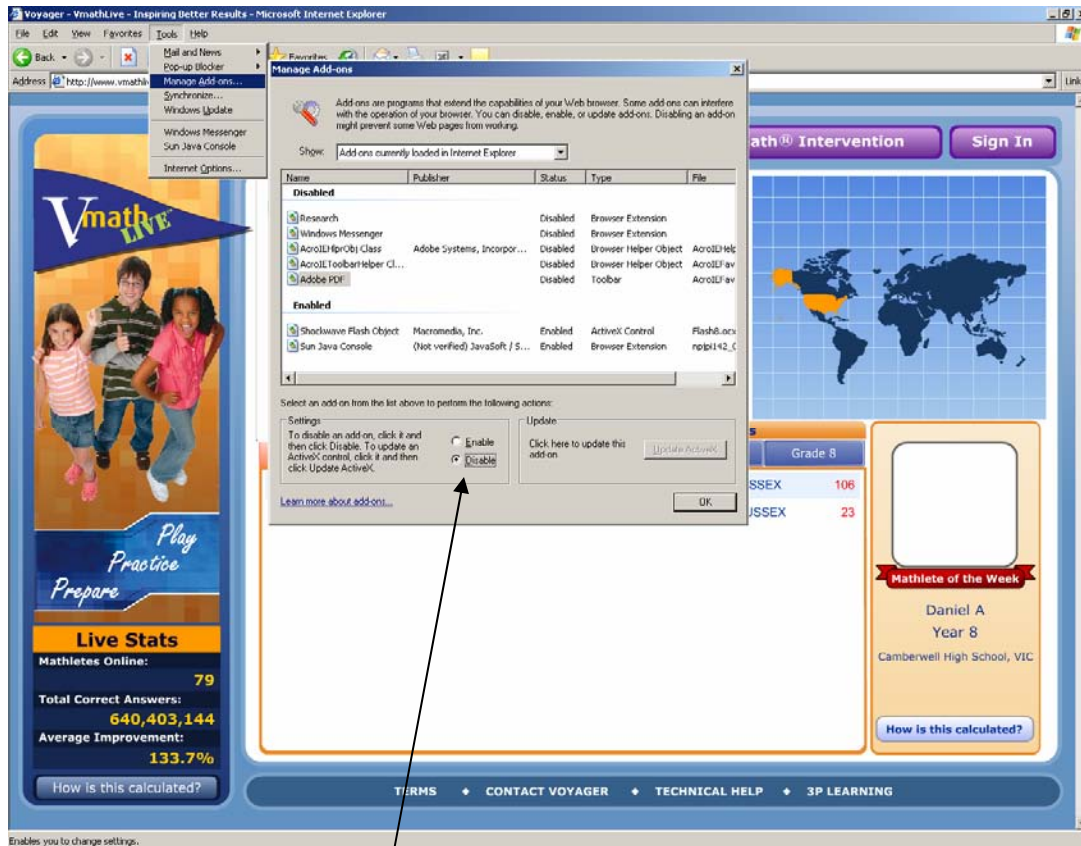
Voyager - VmathLive - Inspiring Better Results - Microsoft Internet Explorer

File Edit View Favorites Tools Help

Back

Address http://www.vmathliv

Mail and News
Pop-up Blocker
Manage Add-ons...
Synchronize...
Windows Update
Windows Messenger
Sun Java Console
Internet Options...

Favorites

Links

Manage Add-ons

Add-ons are programs that extend the capabilities of your Web browser. Some add-ons can interfere with the operation of your browser. You can disable, enable, or update add-ons. Disabling an add-on might prevent some Web pages from working.

Show: Add-ons currently loaded in Internet Explorer

| Name | Publisher | Status | Type | File |
|---|---|---|---|---|
| **Disabled** | | | | |
| Research | | Disabled | Browser Extension | |
| Windows Messenger | | Disabled | Browser Extension | |
| AcroIEHlprObj Class | Adobe Systems, Incorpor... | Disabled | Browser Helper Object | AcroIEHelp |
| AcroIEToolbarHelper Cl... | | Disabled | Browser Helper Object | AcroIEFav |
| Adobe PDF | | Disabled | Toolbar | AcroIEFav |
| **Enabled** | | | | |
| Shockwave Flash Object | Macromedia, Inc. | Enabled | ActiveX Control | Flash8.ocx |
| Sun Java Console | (Not verified) JavaSoft / S... | Enabled | Browser Extension | npjpi142_0 |

Select an add-on from the list above to perform the following actions:

Settings
To disable an add-on, click it and then click Disable. To update an ActiveX control, click it and then click Update ActiveX.

Enable
Disable

Update
Click here to update this add-on

Update ActiveX

Learn more about add-ons...

OK

Vmath LIVE

ath® Intervention

Sign In

Play
Practice
Prepare

Live Stats
Mathletes Online:
79
Total Correct Answers:
640,403,144
Average Improvement:
133.7%

How is this calculated?

Grade 8

USSEX 106
USSEX 23

Mathlete of the Week
Daniel A
Year 8
Camberwell High School, VIC

How is this calculated?

TERMS ♦ CONTACT VOYAGER ♦ TECHNICAL HELP ♦ 3P LEARNING

Enables you to change settings.